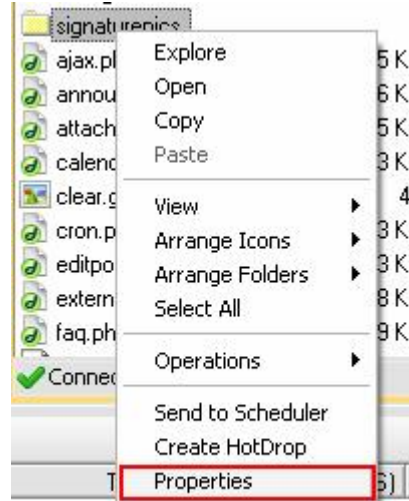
signaturepics
ajax.pl
annou
attach
calend
clear.g
cron.p
editpo
extern
faq.ph
Connec
T

5 K
6 K
5 K
3 K
4
3 K
3 K
8 K
9 K
S)

Explore
Open
Copy
Paste
View
Arrange Icons
Arrange Folders
Select All
Operations
Send to Scheduler
Create HotDrop
Properties